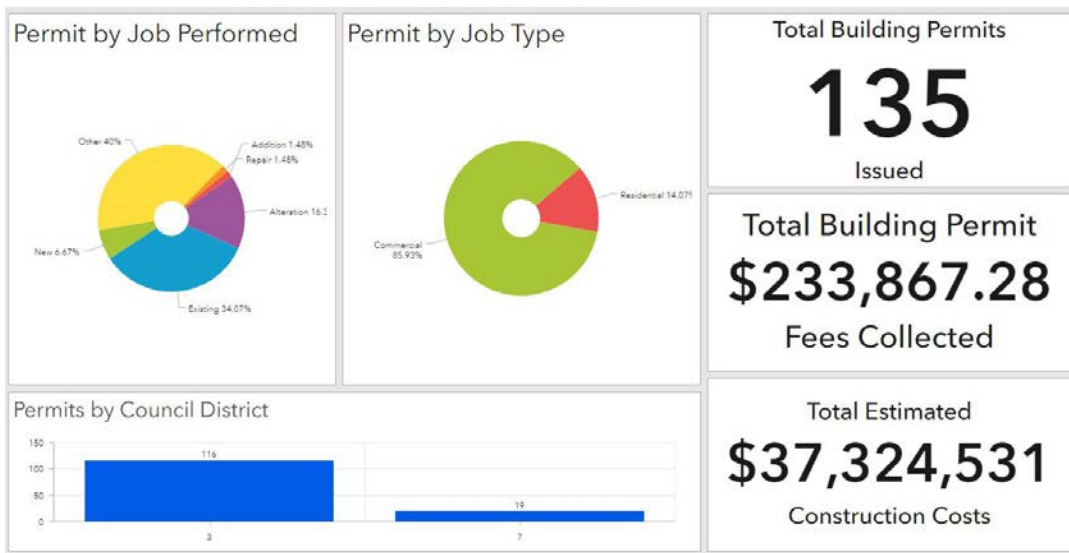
Permit by Job Performed

Other 40%
Addition 1.48%
Repair 1.48%
Alteration 16.3
New 6.67%
Existing 34.07%

Permit by Job Type

Residential 14.07
Commercial 85.93%

Total Building Permits
135
Issued

Total Building Permit
$233,867.28
Fees Collected

Permits by Council District

150
100
50
0
116
19
3
7

Total Estimated
$37,324,531
Construction Costs